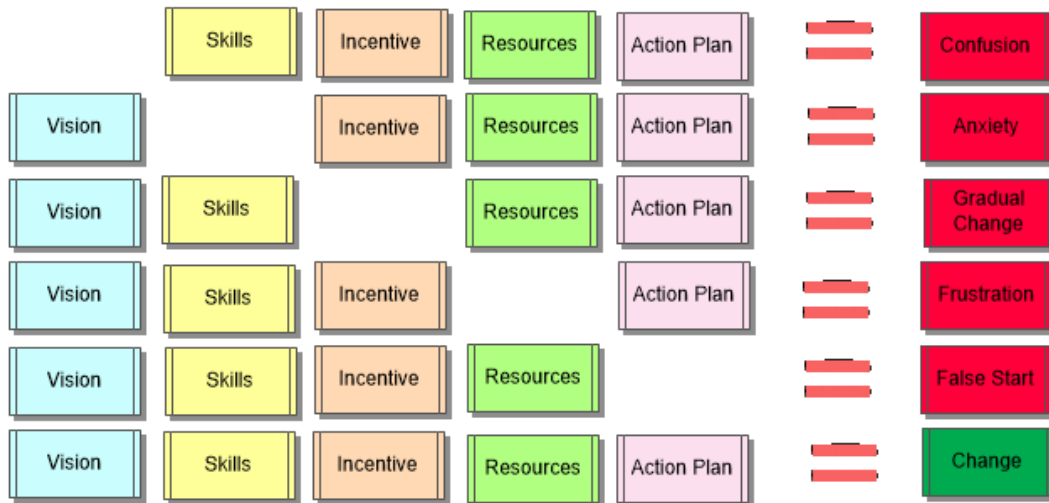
| | | | | | | |
|---|---|---|---|---|---|---|
| | Skills | Incentive | Resources | Action Plan | = | Confusion |
| Vision | | Incentive | Resources | Action Plan | = | Anxiety |
| Vision | Skills | | Resources | Action Plan | = | Gradual Change |
| Vision | Skills | Incentive | | Action Plan | = | Frustration |
| Vision | Skills | Incentive | Resources | | = | False Start |
| Vision | Skills | Incentive | Resources | Action Plan | = | Change |